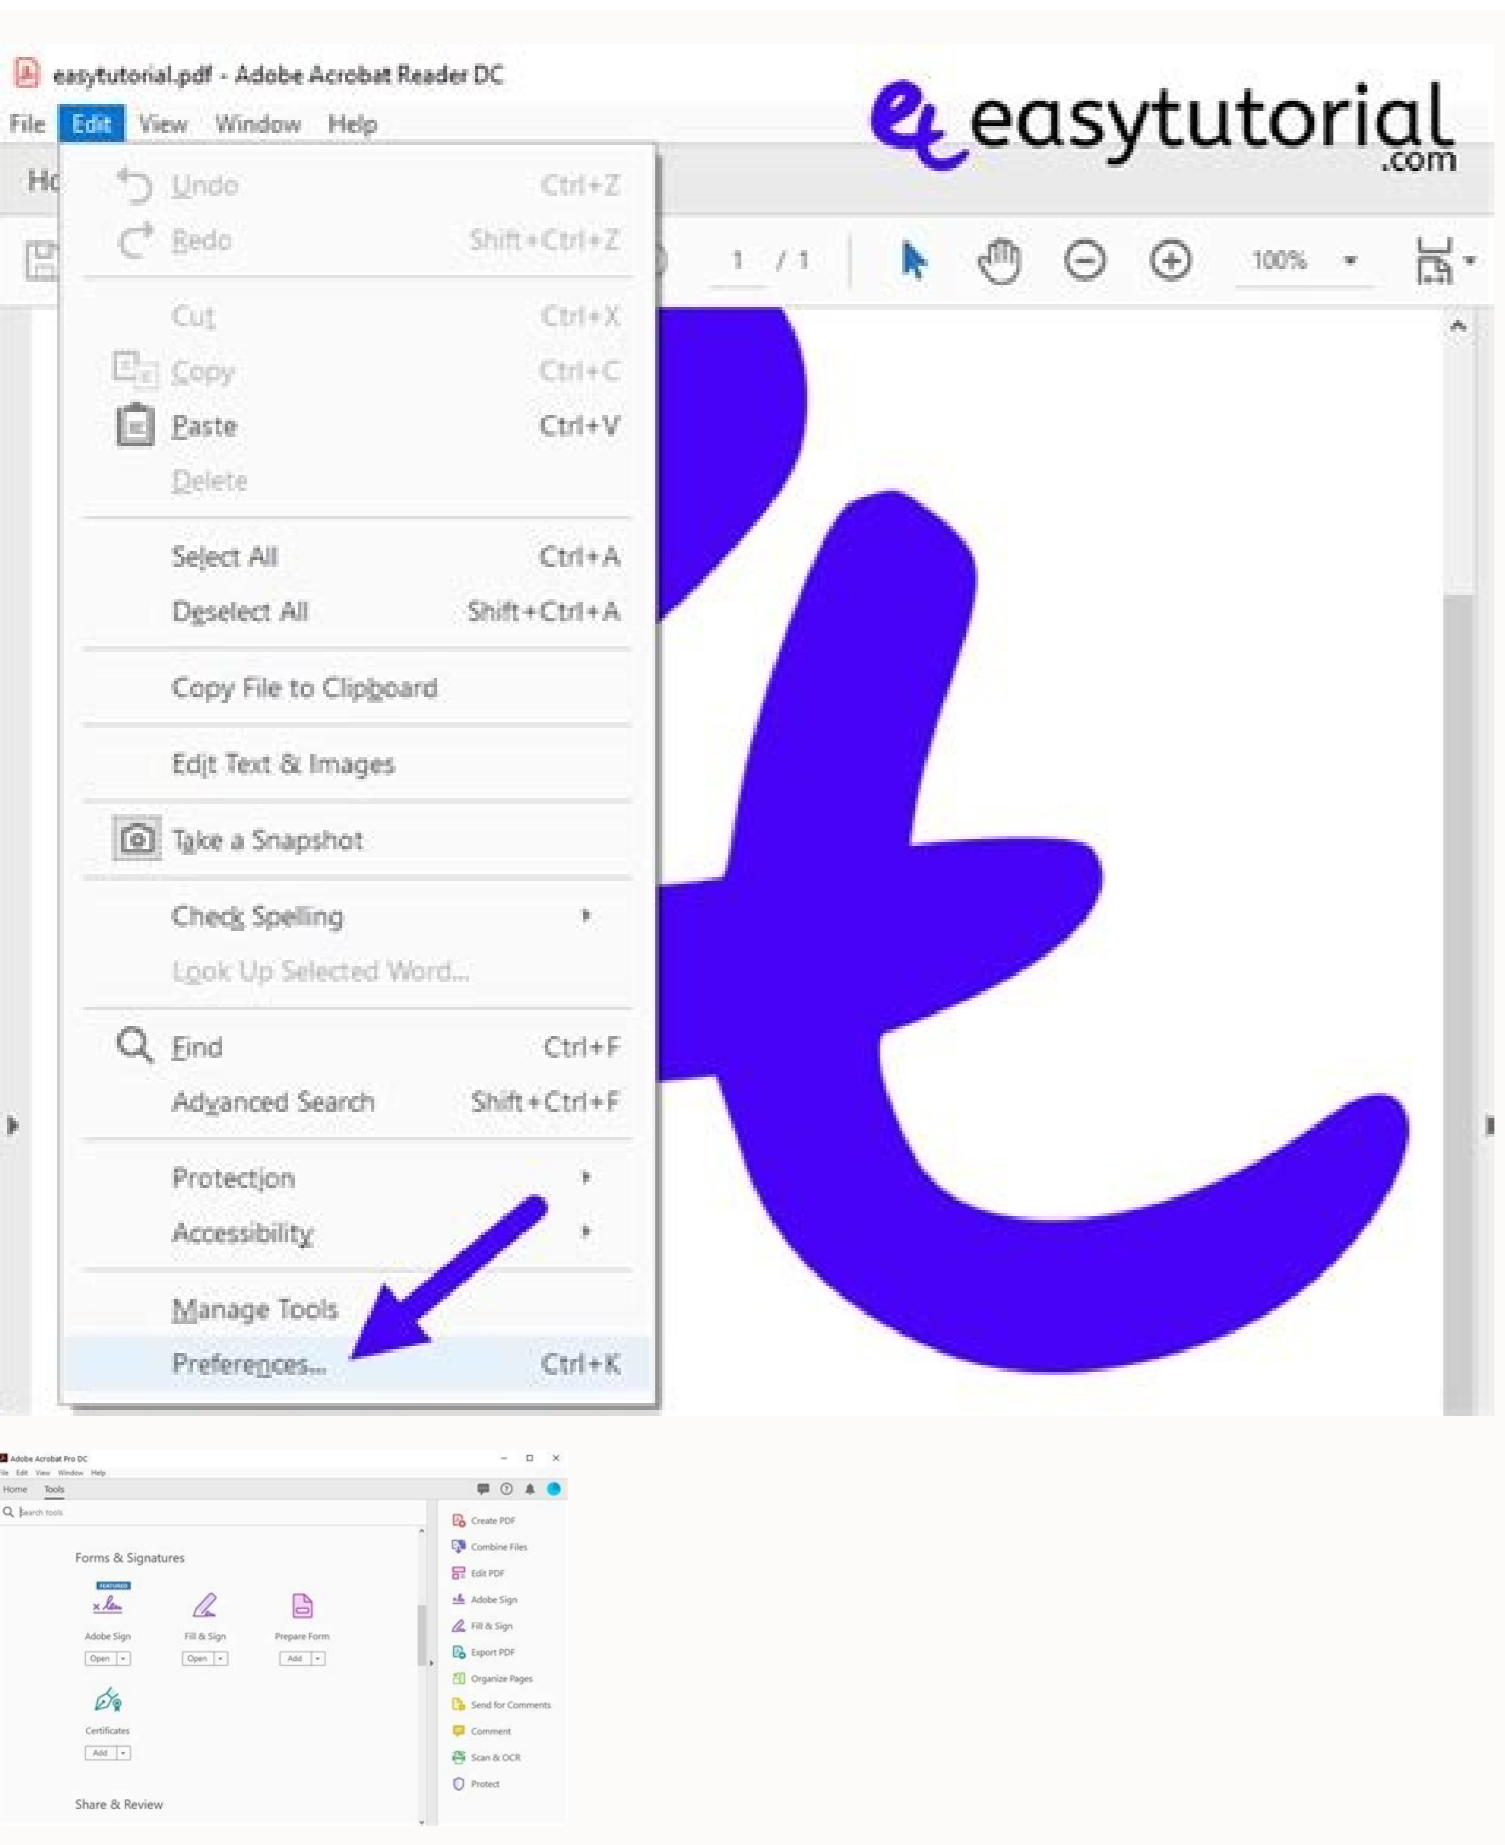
easytutorial.pdf - Adobe Acrobat Reader DC

File Edit View Window Help

easytutorial.com

Ho

Undo Ctrl+Z
Redo Shift+Ctrl+Z
Cut Ctrl+X
Copy Ctrl+C
Paste Ctrl+V
Delete
Select All Ctrl+A
Deselect All Shift+Ctrl+A
Copy File to Clipboard
Edit Text & Images
Take a Snapshot
Check Spelling
Look Up Selected Word...
Find Ctrl+F
Advanced Search Shift+Ctrl+F
Protection
Accessibility
Manage Tools
Preferences... Ctrl+K

1 / 1

100%

Adobe Acrobat Pro DC
File Edit View Window Help
Home Tools
Search tools

Forms & Signatures
FEATURED
Adobe Sign
Open
Fill & Sign
Open
Prepare Form
Add
Certificates
Add

Share & Review

Create PDF
Combine Files
Edit PDF
Adobe Sign
Fill & Sign
Export PDF
Organize Pages
Send for Comments
Comment
Scan & OCR
Protect